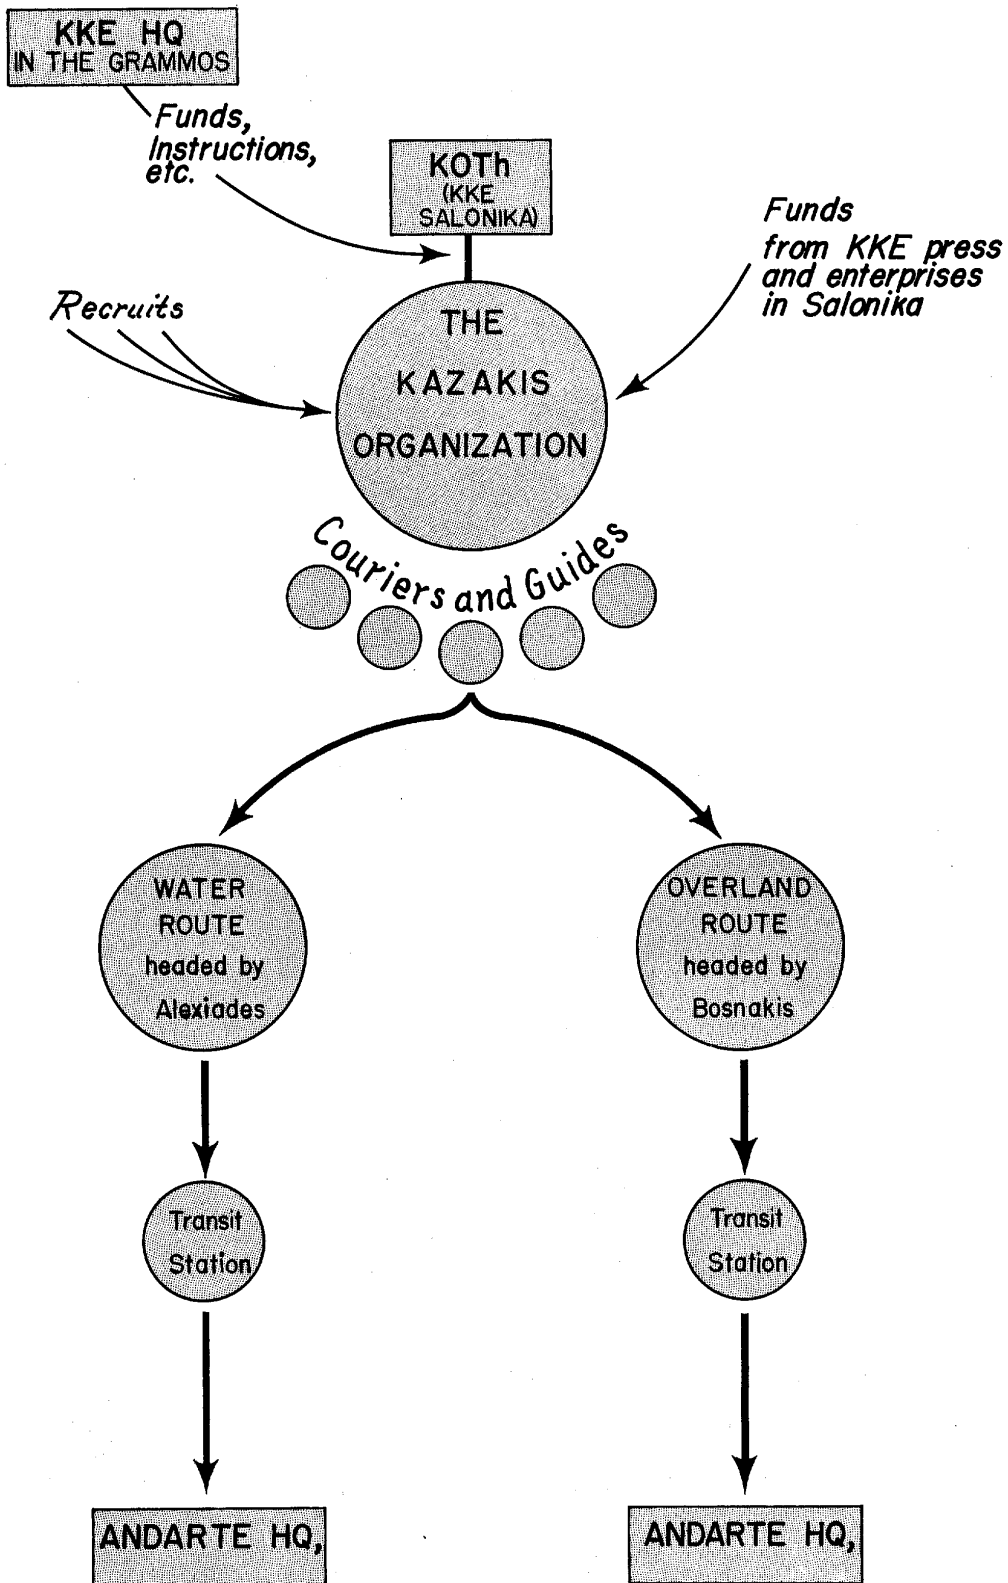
KKE HQ
IN THE GRAMMOS

Funds, Instructions, etc.

KOTh
(KKE SALONIKA)

Funds from KKE press and enterprises in Salonika

Recruits

THE KAZAKIS ORGANIZATION

Couriers and Guides

WATER ROUTE headed by Alexiades

OVERLAND ROUTE headed by Bosnakis

Transit Station

Transit Station

ANDARTE HQ,

ANDARTE HQ,